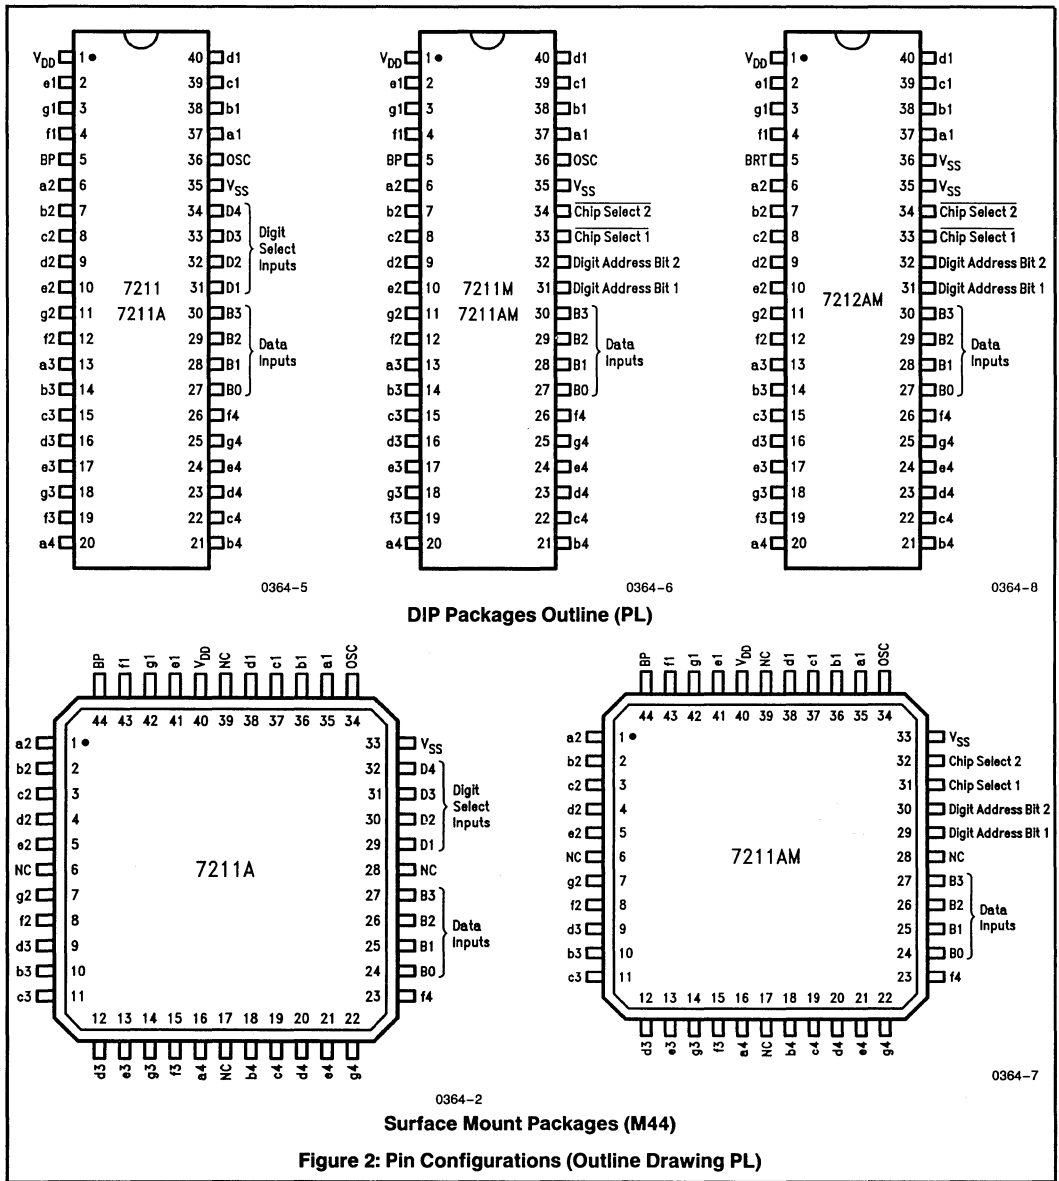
$V_{DD}$ 1 40 d1
e1 2 39 c1
g1 3 38 b1
f1 4 37 a1
BP 5 36 OSC
a2 6 35 $V_{SS}$
b2 7 34 D4
c2 8 33 D3
d2 9 32 D2
e2 10 31 D1
g2 11 30 B3
f2 12 29 B2
a3 13 28 B1
b3 14 27 B0
c3 15 26 f4
d3 16 25 g4
e3 17 24 e4
g3 18 23 d4
f3 19 22 c4
a4 20 21 b4

7211
7211A

Digit Select Inputs

Data Inputs

0364-5

$V_{DD}$ 1 40 d1
e1 2 39 c1
g1 3 38 b1
f1 4 37 a1
BP 5 36 OSC
a2 6 35 $V_{SS}$
b2 7 34 $\overline{\text{Chip Select 2}}$
c2 8 33 $\overline{\text{Chip Select 1}}$
d2 9 32 Digit Address Bit 2
e2 10 31 Digit Address Bit 1
g2 11 30 B3
f2 12 29 B2
a3 13 28 B1
b3 14 27 B0
c3 15 26 f4
d3 16 25 g4
e3 17 24 e4
g3 18 23 d4
f3 19 22 c4
a4 20 21 b4

7211M
7211AM

Data Inputs

0364-6

$V_{DD}$ 1 40 d1
e1 2 39 c1
g1 3 38 b1
f1 4 37 a1
BRT 5 36 $V_{SS}$
a2 6 35 $V_{SS}$
b2 7 34 $\overline{\text{Chip Select 2}}$
c2 8 33 $\overline{\text{Chip Select 1}}$
d2 9 32 Digit Address Bit 2
e2 10 31 Digit Address Bit 1
g2 11 30 B3
f2 12 29 B2
a3 13 28 B1
b3 14 27 B0
c3 15 26 f4
d3 16 25 g4
e3 17 24 e4
g3 18 23 d4
f3 19 22 c4
a4 20 21 b4

7212AM

Data Inputs

0364-8

DIP Packages Outline (PL)

BP f1 g1 e1 $V_{DD}$ NC d1 c1 b1 a1 OSC
44 43 42 41 40 39 38 37 36 35 34
a2 1 33 $V_{SS}$
b2 2 32 D4
c2 3 31 D3
d2 4 30 D2
e2 5 29 D1
NC 6 28 NC
g2 7 27 B3
f2 8 26 B2
d3 9 25 B1
b3 10 24 B0
c3 11 23 f4
12 13 14 15 16 17 18 19 20 21 22
d3 e3 g3 f3 a4 NC b4 c4 d4 e4 g4

7211A

Digit Select Inputs

Data Inputs

0364-2

BP f1 g1 e1 $V_{DD}$ NC d1 c1 b1 a1 OSC
44 43 42 41 40 39 38 37 36 35 34
a2 1 33 $V_{SS}$
b2 2 32 Chip Select 2
c2 3 31 Chip Select 1
d2 4 30 Digit Address Bit 2
e2 5 29 Digit Address Bit 1
NC 6 28 NC
g2 7 27 B3
f2 8 26 B2
d3 9 25 B1
b3 10 24 B0
c3 11 23 f4
12 13 14 15 16 17 18 19 20 21 22
d3 e3 g3 f3 a4 NC b4 c4 d4 e4 g4

7211AM

Data Inputs

0364-7

Surface Mount Packages (M44)

Figure 2: Pin Configurations (Outline Drawing PL)